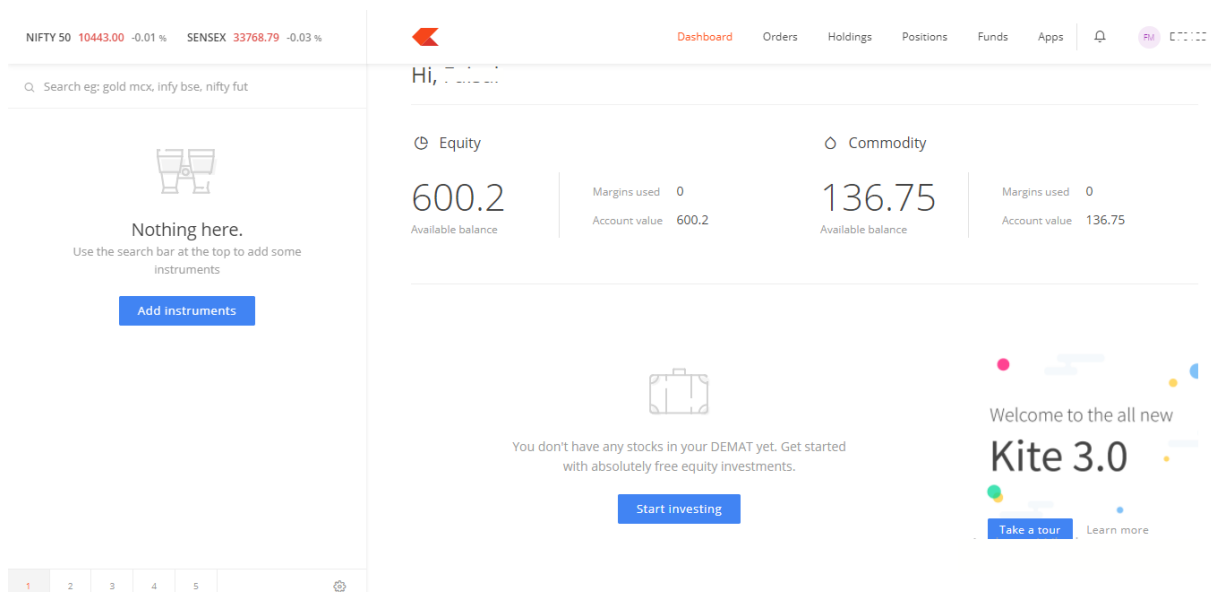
NIFTY 50 10443.00 -0.01 % SENSEX 33768.79 -0.03 %

Dashboard Orders Holdings Positions Funds Apps FM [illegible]

Search eg: gold mcx, infy bse, nifty fut

Nothing here.
Use the search bar at the top to add some instruments

Add instruments

1 2 3 4 5

Hi, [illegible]

Equity

600.2
Available balance

Margins used 0
Account value 600.2

Commodity

136.75
Available balance

Margins used 0
Account value 136.75

You don't have any stocks in your DEMAT yet. Get started with absolutely free equity investments.

Start investing

Welcome to the all new
Kite 3.0

Take a tour Learn more